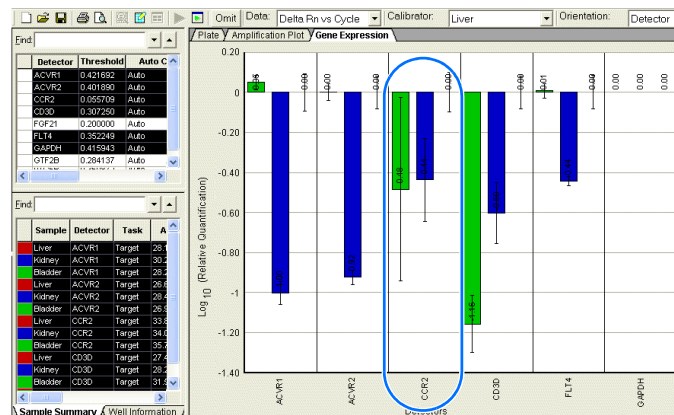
Omit Data: Delta Rn vs Cycle Calibrator: Liver Orientation: Detector

Find:

| | Detector | Threshold | Auto C |
|---|---|---|---|
| | ACVR1 | 0.421692 | Auto |
| | ACVR2 | 0.401890 | Auto |
| | CCR2 | 0.055709 | Auto |
| | CD3D | 0.307250 | Auto |
| | FGF21 | 0.200000 | Auto |
| | FLT4 | 0.352249 | Auto |
| | GAPDH | 0.415943 | Auto |
| | GTF2B | 0.284137 | Auto |

Find:

| | Sample | Detector | Task | A |
|---|---|---|---|---|
| | Liver | ACVR1 | Target | 28.1 |
| | Kidney | ACVR1 | Target | 30.2 |
| | Bladder | ACVR1 | Target | 28.2 |
| | Liver | ACVR2 | Target | 26.6 |
| | Kidney | ACVR2 | Target | 28.4 |
| | Bladder | ACVR2 | Target | 26.9 |
| | Liver | CCR2 | Target | 33.8 |
| | Kidney | CCR2 | Target | 34.2 |
| | Bladder | CCR2 | Target | 35.7 |
| | Liver | CD3D | Target | 27.4 |
| | Kidney | CD3D | Target | 28.3 |
| | Bladder | CD3D | Target | 31.9 |

Sample Summary / Well Information

Plate / Amplification Plot / Gene Expression

0.20
0
-0.20
-0.40
-0.60
-0.80
-1
-1.20
-1.40

Log 10 (Relative Quantification)

0.05 -1.00 0.00 -0.92 0.00 -0.48 -0.43 0.00 -1.16 -0.60 0.00 0.01 -0.44 0.00 0.00 0.00

ACVR1 ACVR2 CCR2 CD3D FLT4 GAPDH

Detectors